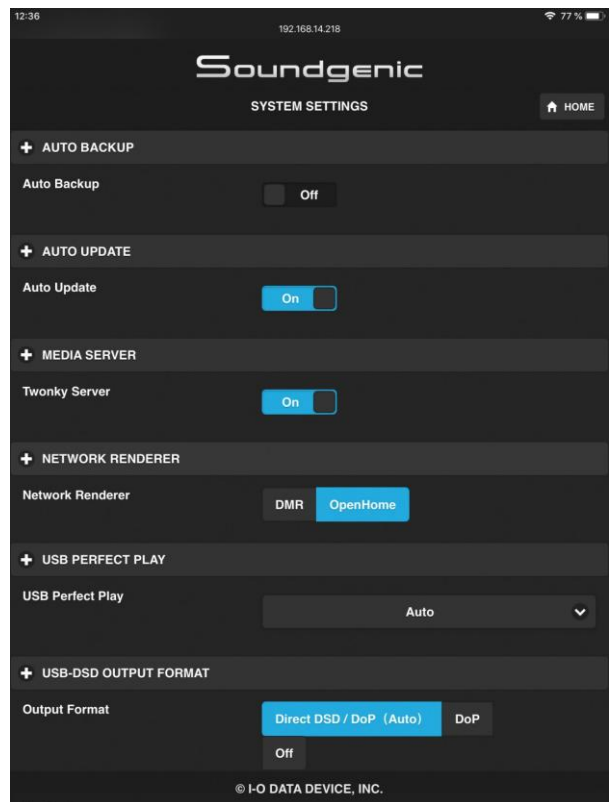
12:36
192.168.14.218
77 %

Soundgenic

SYSTEM SETTINGS

HOME

AUTO BACKUP

Auto Backup

Off

AUTO UPDATE

Auto Update

On

MEDIA SERVER

Twonky Server

On

NETWORK RENDERER

Network Renderer

DMR

OpenHome

USB PERFECT PLAY

USB Perfect Play

Auto

USB-DSD OUTPUT FORMAT

Output Format

Direct DSD / DoP（Auto）

DoP

Off

© I-O DATA DEVICE, INC.